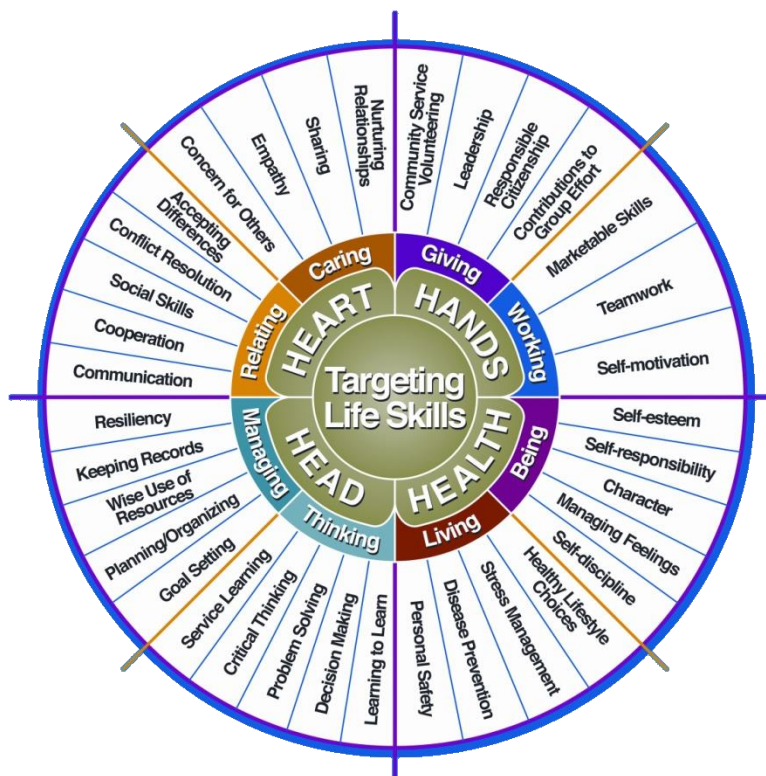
Targeting Life Skills

HEART
Caring
Relating
Nurturing Relationships
Sharing
Empathy
Concern for Others
Accepting Differences
Conflict Resolution
Social Skills
Cooperation
Communication

HANDS
Giving
Working
Community Service Volunteering
Leadership
Responsible Citizenship
Contributions to Group Effort
Marketable Skills
Teamwork
Self-motivation

HEALTH
Being
Living
Self-esteem
Self-responsibility
Character
Managing Feelings
Self-discipline
Healthy Lifestyle Choices
Stress Management
Disease Prevention
Personal Safety

HEAD
Managing
Thinking
Resiliency
Keeping Records
Wise Use of Resources
Planning/Organizing
Goal Setting
Service Learning
Critical Thinking
Problem Solving
Decision Making
Learning to Learn